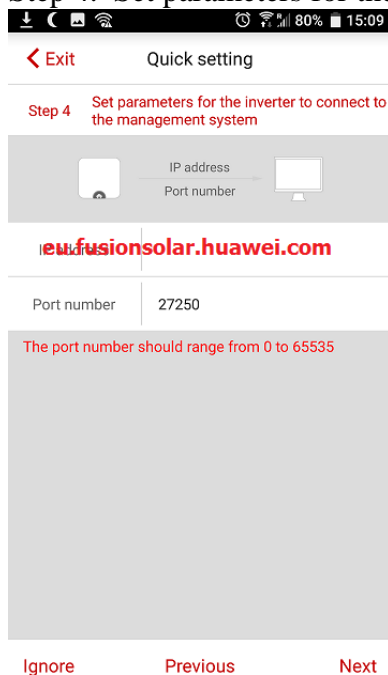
Step 4: Set parameters for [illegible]

80% 15:09

Exit

Quick setting

Step 4 Set parameters for the inverter to connect to the management system

IP address
Port number

IP address eu.fusionsolar.huawei.com

Port number 27250

The port number should range from 0 to 65535

Ignore Previous Next